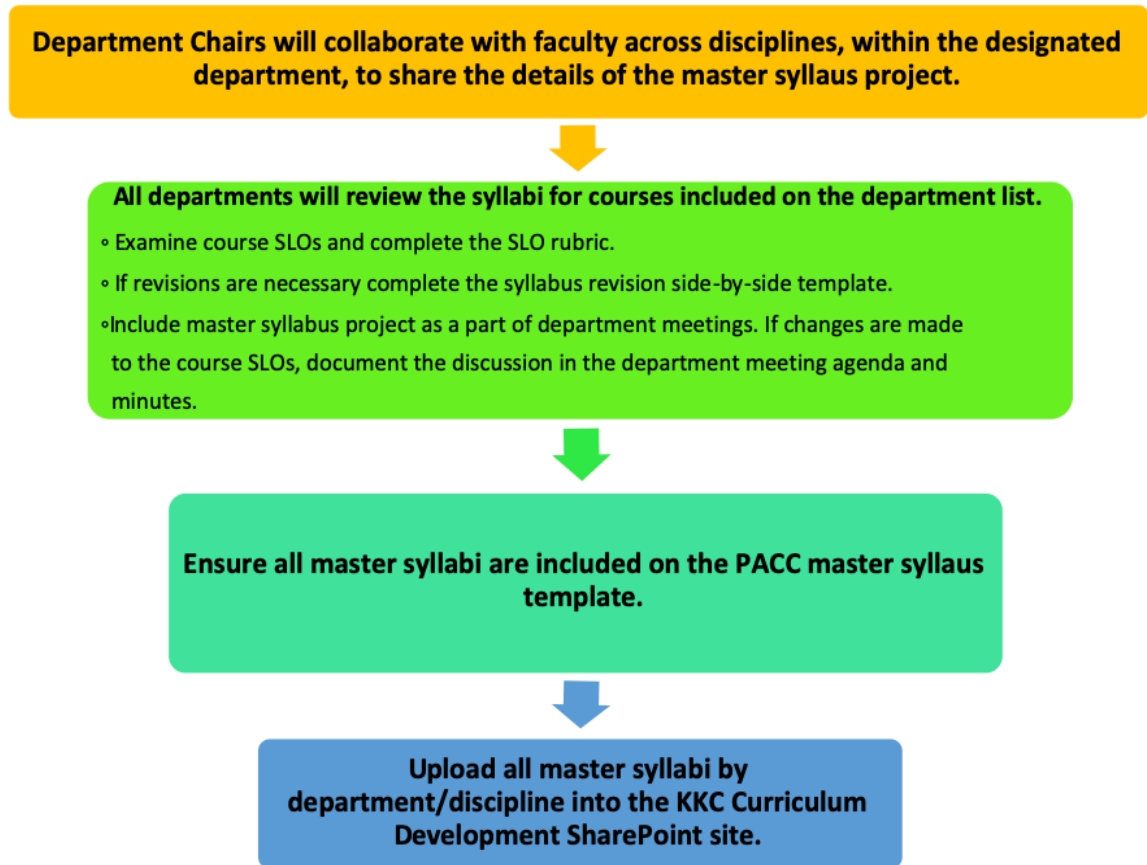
Department Chairs will collaborate with faculty across disciplines, within the designated department, to share the details of the master syllaus project.

All departments will review the syllabi for courses included on the department list.

◦ Examine course SLOs and complete the SLO rubric.

◦ If revisions are necessary complete the syllabus revision side-by-side template.

◦Include master syllabus project as a part of department meetings. If changes are made to the course SLOs, document the discussion in the department meeting agenda and minutes.

Ensure all master syllabi are included on the PACC master syllaus template.

Upload all master syllabi by department/discipline into the KKC Curriculum Development SharePoint site.